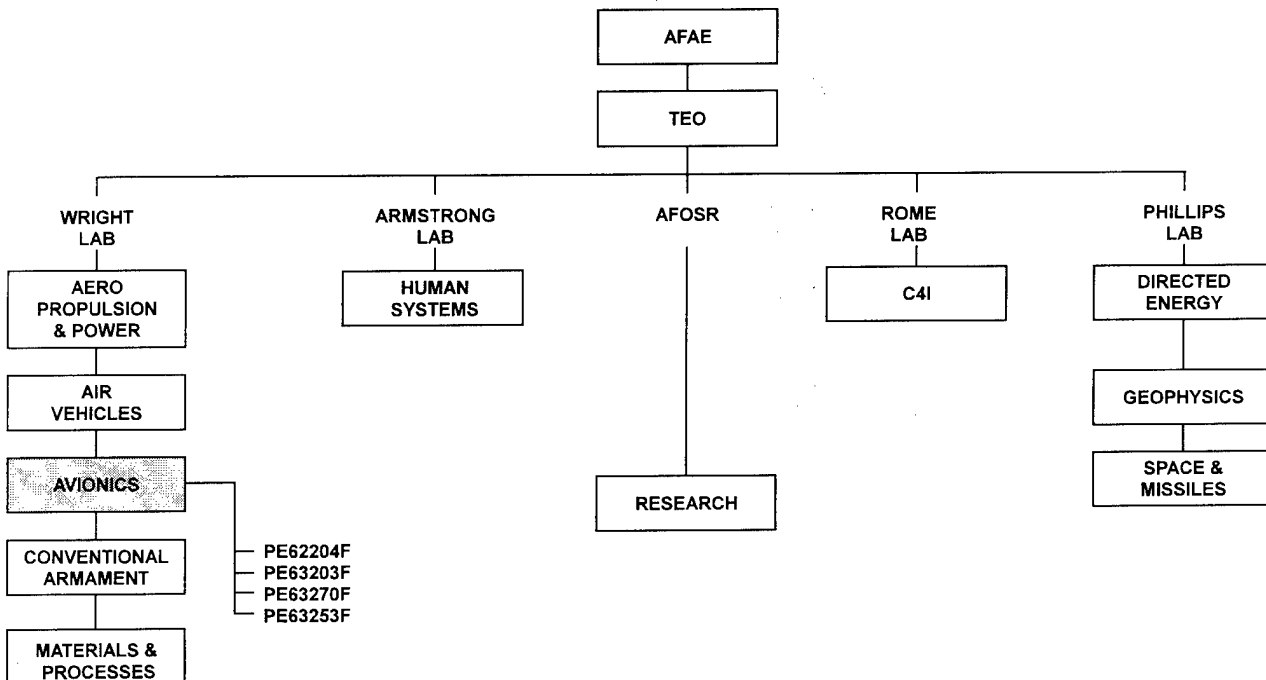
AFAE

TEO

WRIGHT LAB

AERO PROPULSION & POWER

AIR VEHICLES

AVIONICS

CONVENTIONAL ARMAMENT

MATERIALS & PROCESSES

PE62204F
PE63203F
PE63270F
PE63253F

ARMSTRONG LAB

HUMAN SYSTEMS

AFOSR

RESEARCH

ROME LAB

C4I

PHILLIPS LAB

DIRECTED ENERGY

GEOPHYSICS

SPACE & MISSILES